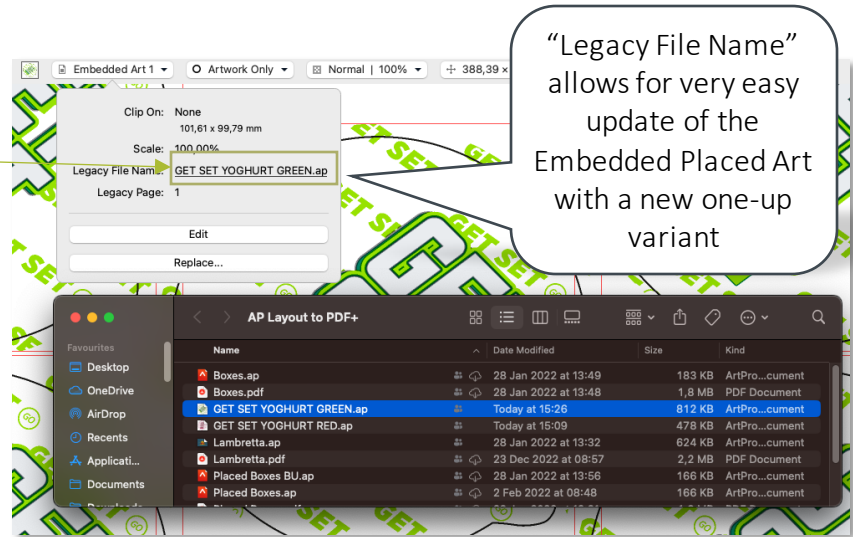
Embedded Art 1 ▾ Artwork Only ▾ Normal | 100% ▾ 388,39 x

Clip On: None
101,61 x 99,79 mm
Scale: 100,00%
Legacy File Name: GET SET YOGHURT GREEN.ap
Legacy Page: 1
Edit
Replace...

“Legacy File Name” allows for very easy update of the Embedded Placed Art with a new one-up variant

AP Layout to PDF+

Favourites
Desktop
OneDrive
AirDrop
Recents
Applicati...
Documents

| Name | Date Modified | Size | Kind |
|---|---|---|---|
| Boxes.ap | 28 Jan 2022 at 13:49 | 183 KB | ArtPro...cument |
| Boxes.pdf | 28 Jan 2022 at 13:48 | 1,8 MB | PDF Document |
| GET SET YOGHURT GREEN.ap | Today at 15:26 | 812 KB | ArtPro...cument |
| GET SET YOGHURT RED.ap | Today at 15:09 | 478 KB | ArtPro...cument |
| Lambretta.ap | 28 Jan 2022 at 13:32 | 624 KB | ArtPro...cument |
| Lambretta.pdf | 23 Dec 2022 at 08:57 | 2,2 MB | PDF Document |
| Placed Boxes BU.ap | 28 Jan 2022 at 13:56 | 166 KB | ArtPro...cument |
| Placed Boxes.ap | 2 Feb 2022 at 08:48 | 166 KB | ArtPro...cument |

GET SET